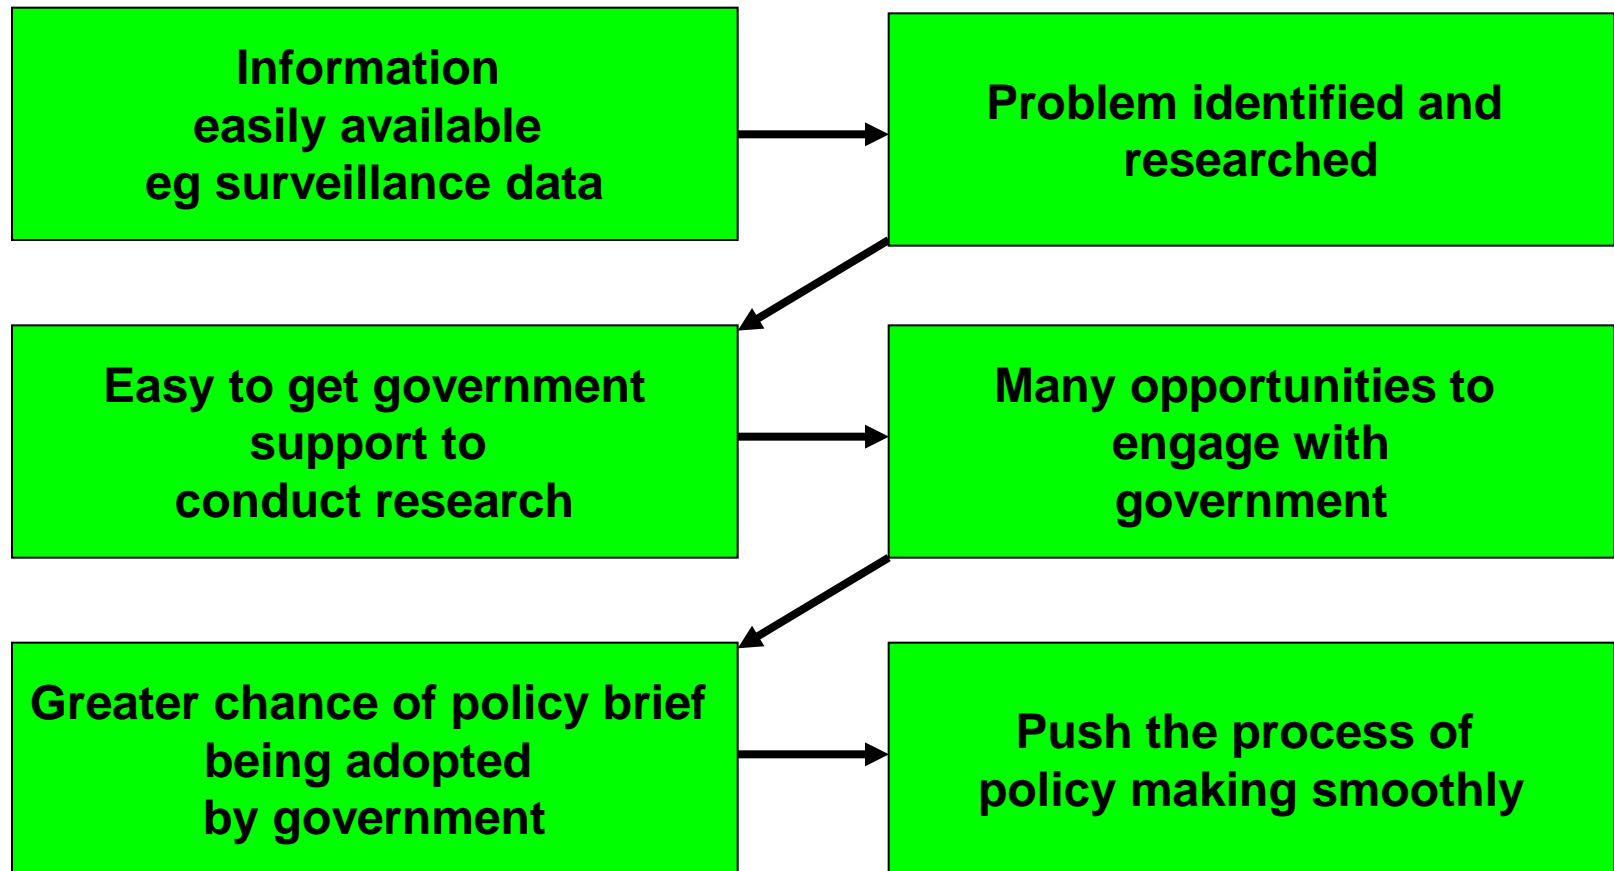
Information easily available eg surveillance data

Problem identified and researched

Easy to get government support to conduct research

Many opportunities to engage with government

Greater chance of policy brief being adopted by government

Push the process of policy making smoothly